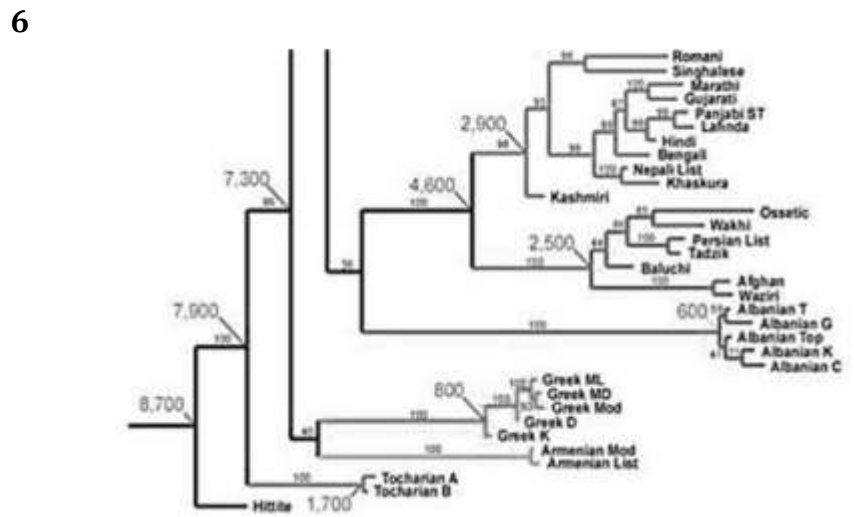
6

Romani
Singhalese
Marathi
Gujarati
Panjabi ST
Lahnda
Hindi
Bengali
Nepali List
Khaskura
Kashmiri
2,900
4,600
7,300
Ossetic
Wakhi
Persian List
Tadzik
2,500
Baluchi
Afghan
Waziri
7,900
600
Albanian T
Albanian G
Albanian Top
Albanian K
Albanian C
800
Greek ML
Greek MD
Greek Mod
Greek D
Greek K
8,700
Armenian Mod
Armenian List
Tocharian A
Tocharian B
1,700
Hittite